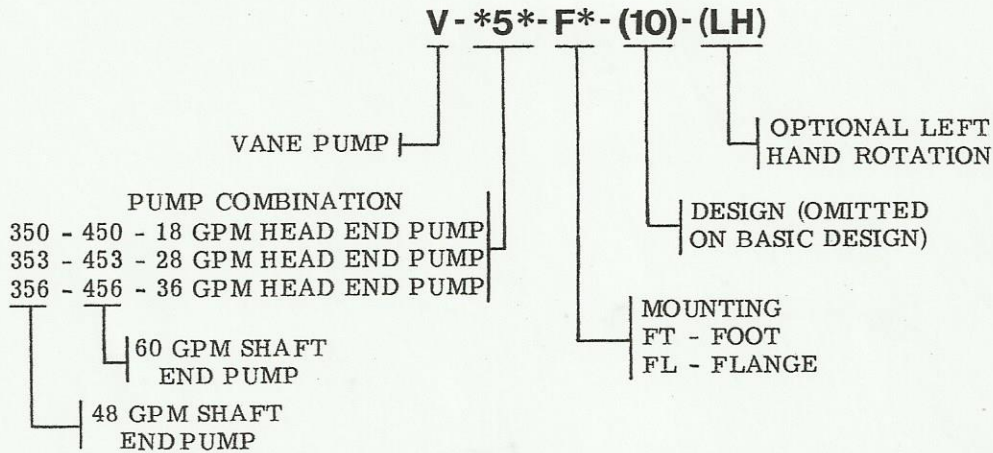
V-*5*-F*-(10)-(LH)

VANE PUMP

PUMP COMBINATION
350 - 450 - 18 GPM HEAD END PUMP
353 - 453 - 28 GPM HEAD END PUMP
356 - 456 - 36 GPM HEAD END PUMP

60 GPM SHAFT END PUMP

48 GPM SHAFT ENDPUMP

OPTIONAL LEFT HAND ROTATION

DESIGN (OMITTED ON BASIC DESIGN)

MOUNTING
FT - FOOT
FL - FLANGE